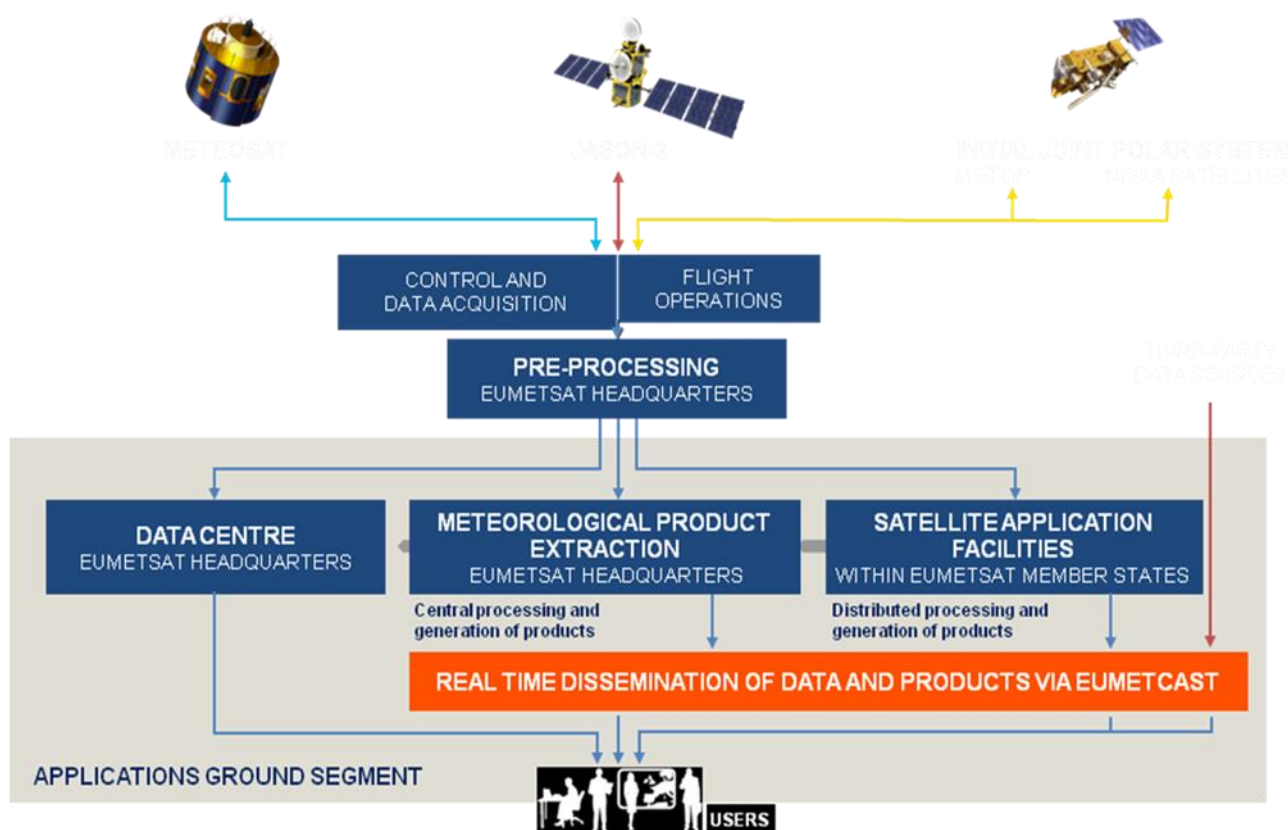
METEOSAT

JASON-2

INITIAL JOINT POLAR SYSTEM
METOP
NOAA SATELLITES

CONTROL AND DATA ACQUISITION

FLIGHT OPERATIONS

PRE-PROCESSING
EUMETSAT HEADQUARTERS

THIRD PARTY DATA SOURCES

DATA CENTRE
EUMETSAT HEADQUARTERS

METEOROLOGICAL PRODUCT EXTRACTION
EUMETSAT HEADQUARTERS

SATELLITE APPLICATION FACILITIES
WITHIN EUMETSAT MEMBER STATES

Central processing and generation of products

Distributed processing and generation of products

REAL TIME DISSEMINATION OF DATA AND PRODUCTS VIA EUMETCAST

APPLICATIONS GROUND SEGMENT

USERS